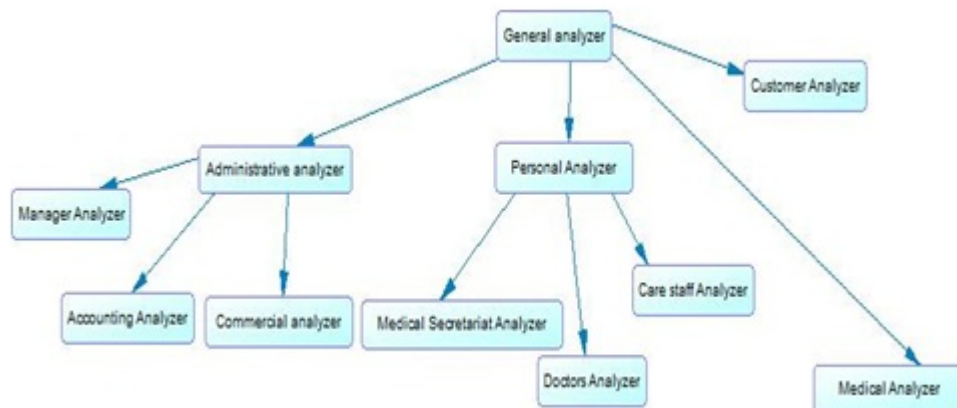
General analyzer

Customer Analyzer

Administrative analyzer

Personal Analyzer

Manager Analyzer

Care staff Analyzer

Accounting Analyzer

Commercial analyzer

Medical Secretariat Analyzer

Doctors Analyzer

Medical Analyzer